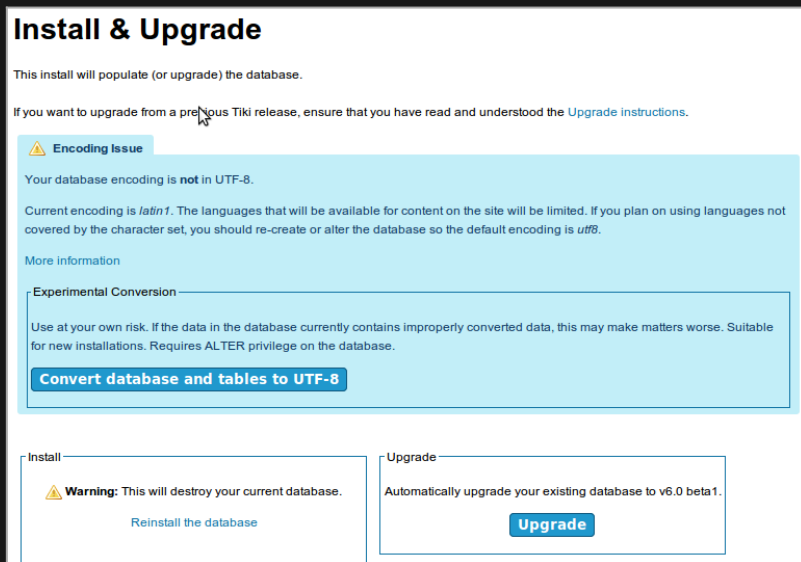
# Install & Upgrade

This install will populate (or upgrade) the database.

If you want to upgrade from a previous Tiki release, ensure that you have read and understood the Upgrade instructions.

Encoding Issue

Your database encoding is **not** in UTF-8.

Current encoding is *latin1*. The languages that will be available for content on the site will be limited. If you plan on using languages not covered by the character set, you should re-create or alter the database so the default encoding is *utf8*.

More information

Experimental Conversion

Use at your own risk. If the data in the database currently contains improperly converted data, this may make matters worse. Suitable for new installations. Requires ALTER privilege on the database.

Convert database and tables to UTF-8

Install

**Warning:** This will destroy your current database.

Reinstall the database

Upgrade

Automatically upgrade your existing database to v6.0 beta1.

Upgrade